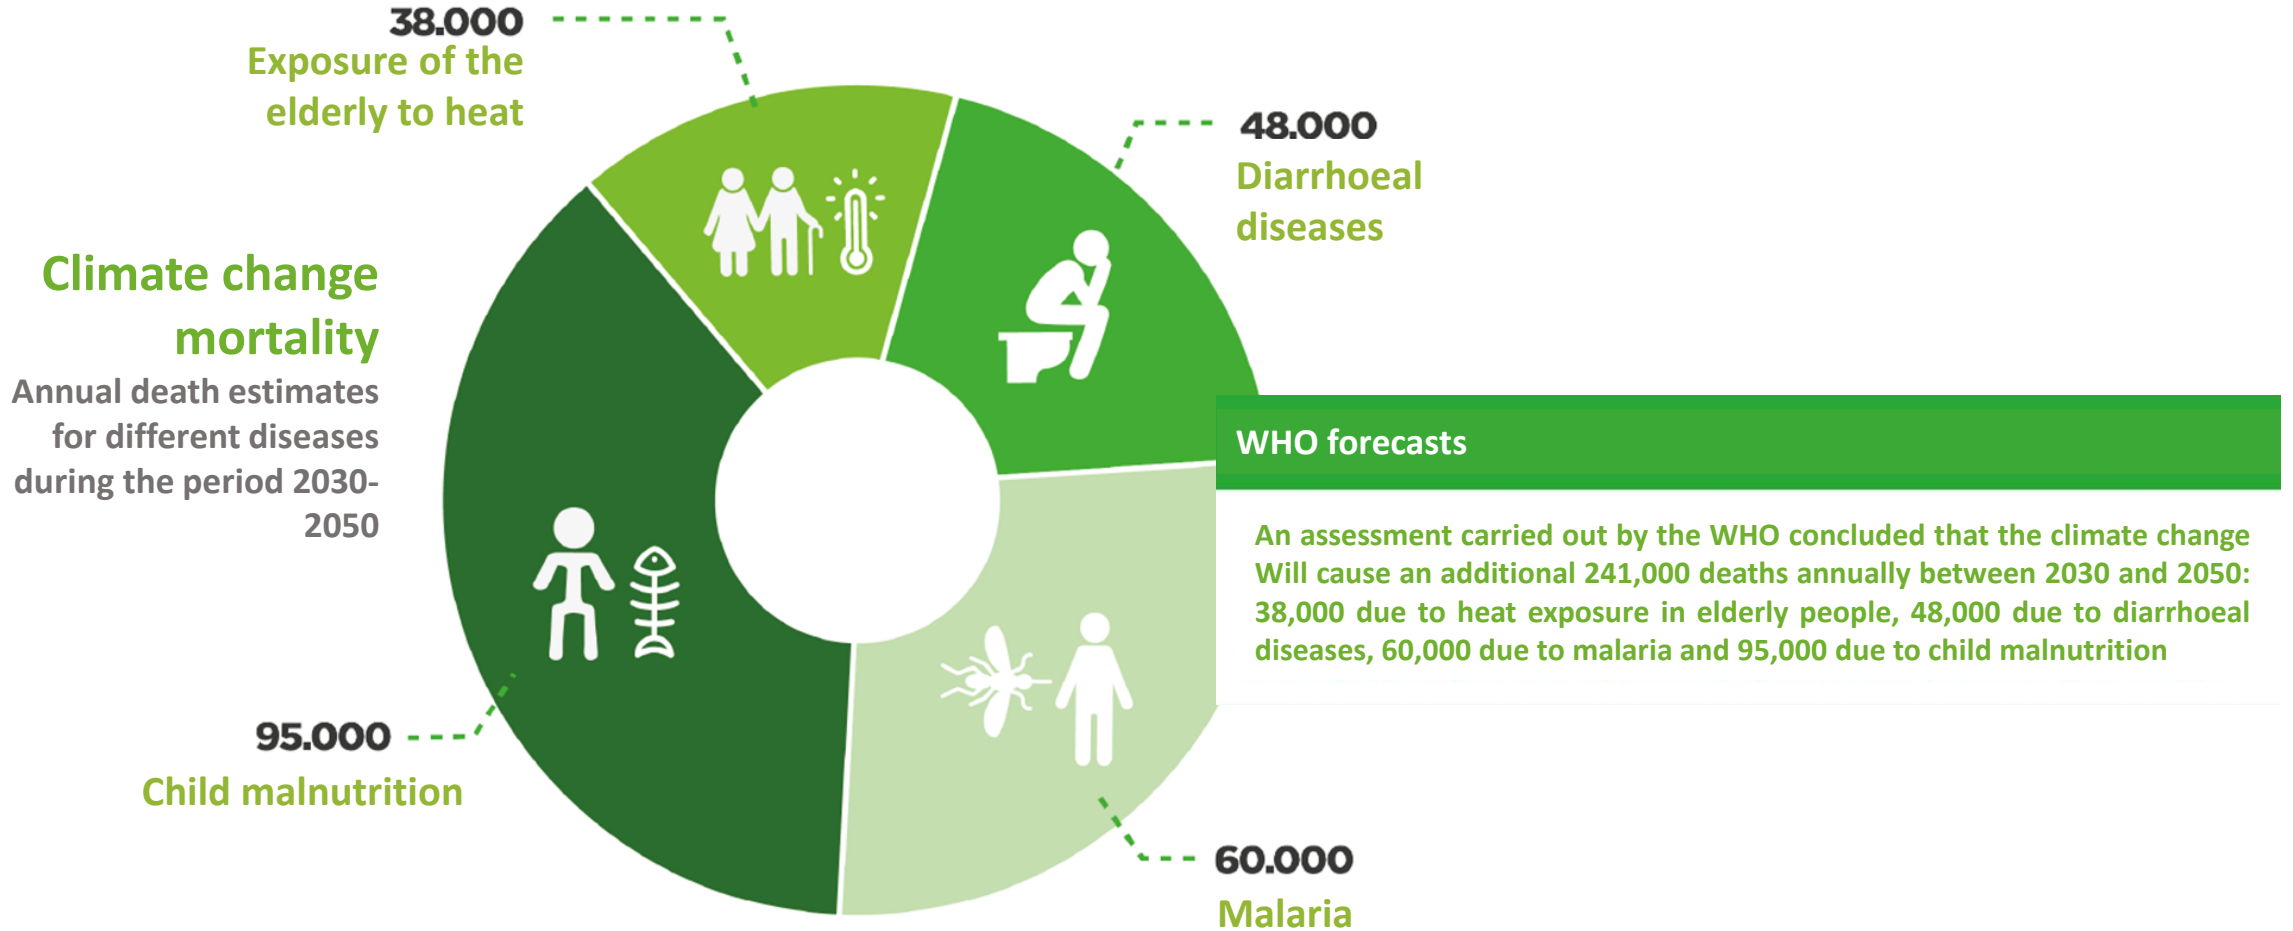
38.000
Exposure of the elderly to heat

48.000
Diarrhoeal diseases

Climate change mortality
Annual death estimates for different diseases during the period 2030-2050

WHO forecasts

An assessment carried out by the WHO concluded that the climate change Will cause an additional 241,000 deaths annually between 2030 and 2050: 38,000 due to heat exposure in elderly people, 48,000 due to diarrhoeal diseases, 60,000 due to malaria and 95,000 due to child malnutrition

95.000
Child malnutrition

60.000
Malaria